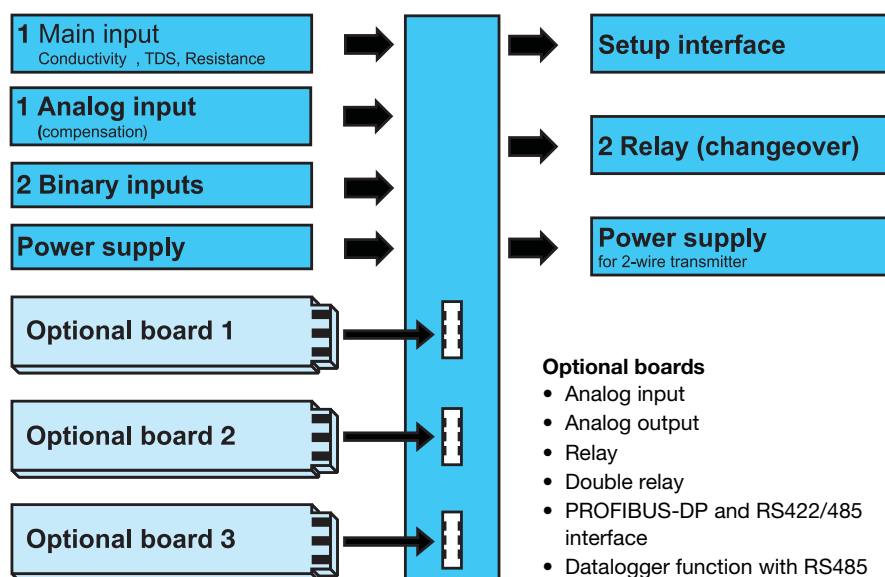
1 Main input
Conductivity , TDS, Resistance

1 Analog input
(compensation)

2 Binary inputs

Power supply

Optional board 1

Optional board 2

Optional board 3

Setup interface

2 Relay (changeover)

Power supply
for 2-wire transmitter

Optional boards
• Analog input
• Analog output
• Relay
• Double relay
• PROFIBUS-DP and RS422/485 interface
• Datalogger function with RS485